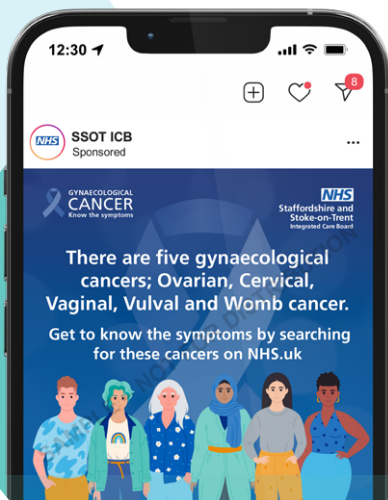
12:30

8

NHS SSOT ICB
Sponsored

...

GYNAECOLOGICAL CANCER
Know the symptoms

NHS
Staffordshire and Stoke-on-Trent
Integrated Care Board

There are five gynaecological cancers; Ovarian, Cervical, Vaginal, Vulval and Womb cancer.

Get to know the symptoms by searching for these cancers on NHS.uk